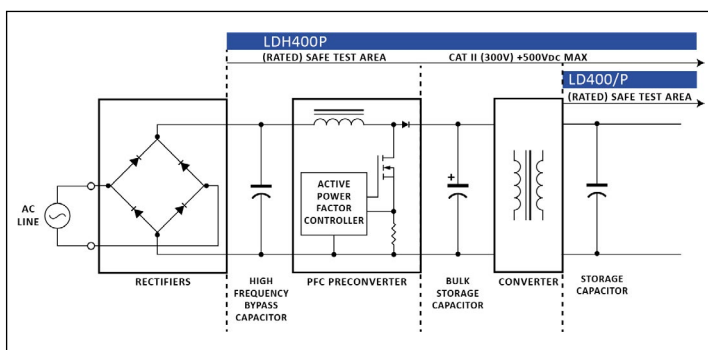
LDH400P

(RATED) SAFE TEST AREA

CAT II (300V) +500VDC MAX

LD400/P

(RATED) SAFE TEST AREA

AC LINE

ACTIVE POWER FACTOR CONTROLLER

+

RECTIFIERS

HIGH FREQUENCY BYPASS CAPACITOR

PFC PRECONVERTER

BULK STORAGE CAPACITOR

CONVERTER

STORAGE CAPACITOR